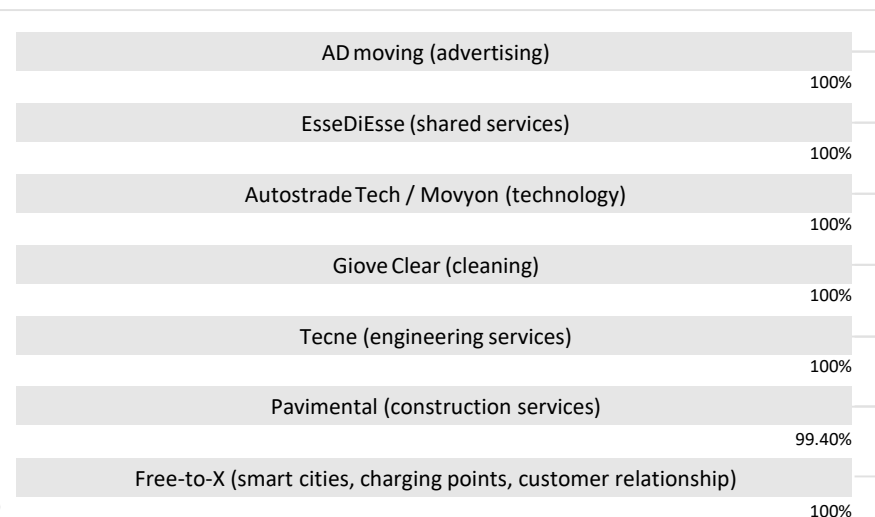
AD moving (advertising)
100%

EsseDiEsse (shared services)
100%

Autostrade Tech / Movyon (technology)
100%

Giove Clear (cleaning)
100%

Tecne (engineering services)
100%

Pavimental (construction services)
99.40%

Free-to-X (smart cities, charging points, customer relationship)
100%